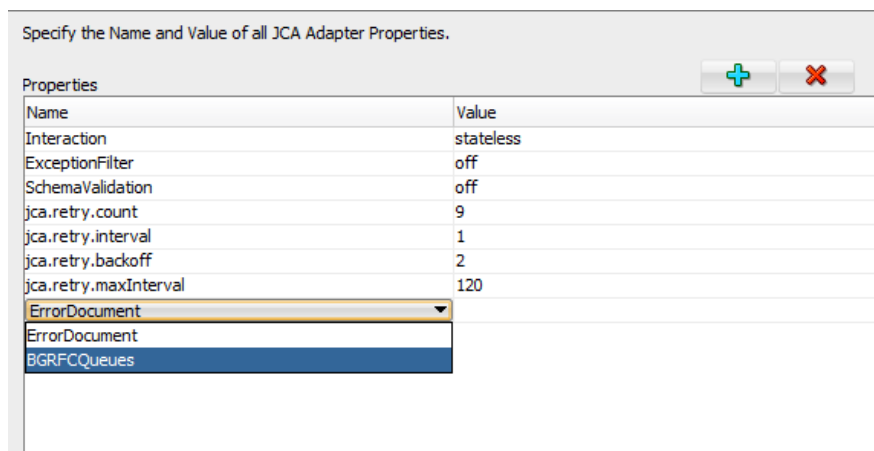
Specify the Name and Value of all JCA Adapter Properties.

Properties

| Name | Value |
|---|---|
| Interaction | stateless |
| ExceptionFilter | off |
| SchemaValidation | off |
| jca.retry.count | 9 |
| jca.retry.interval | 1 |
| jca.retry.backoff | 2 |
| jca.retry.maxInterval | 120 |
| ErrorDocument | |

ErrorDocument
BGRFCQueues